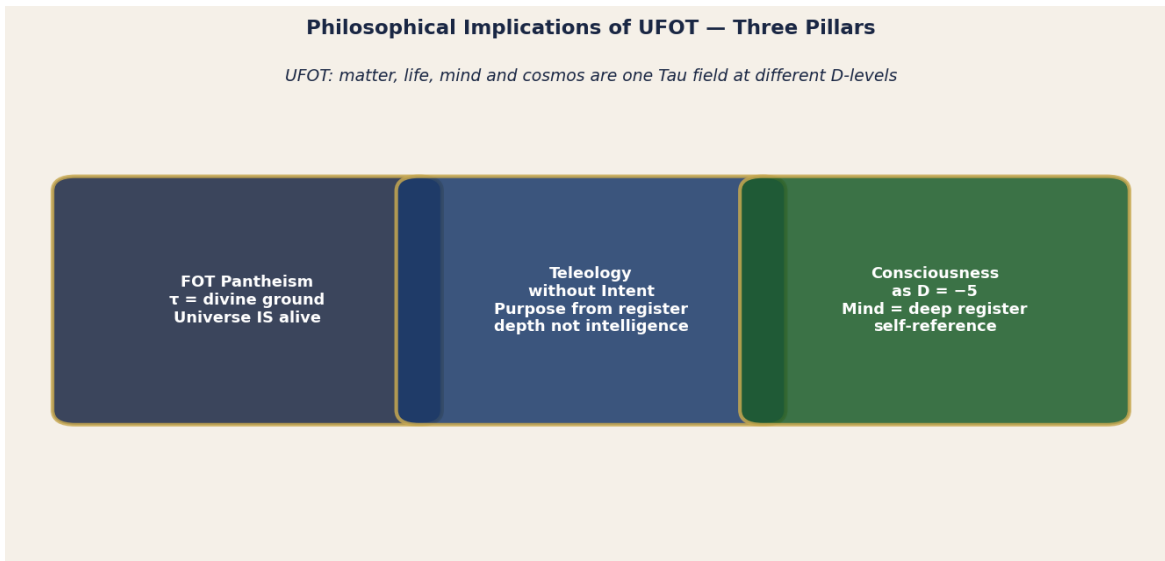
Philosophical Implications of UFOT — Three Pillars

UFOT: matter, life, mind and cosmos are one Tau field at different D-levels

FOT Pantheism
$\tau$ = divine ground
Universe IS alive

Teleology
without Intent
Purpose from register
depth not intelligence

Consciousness
as $D = -5$
Mind = deep register
self-reference